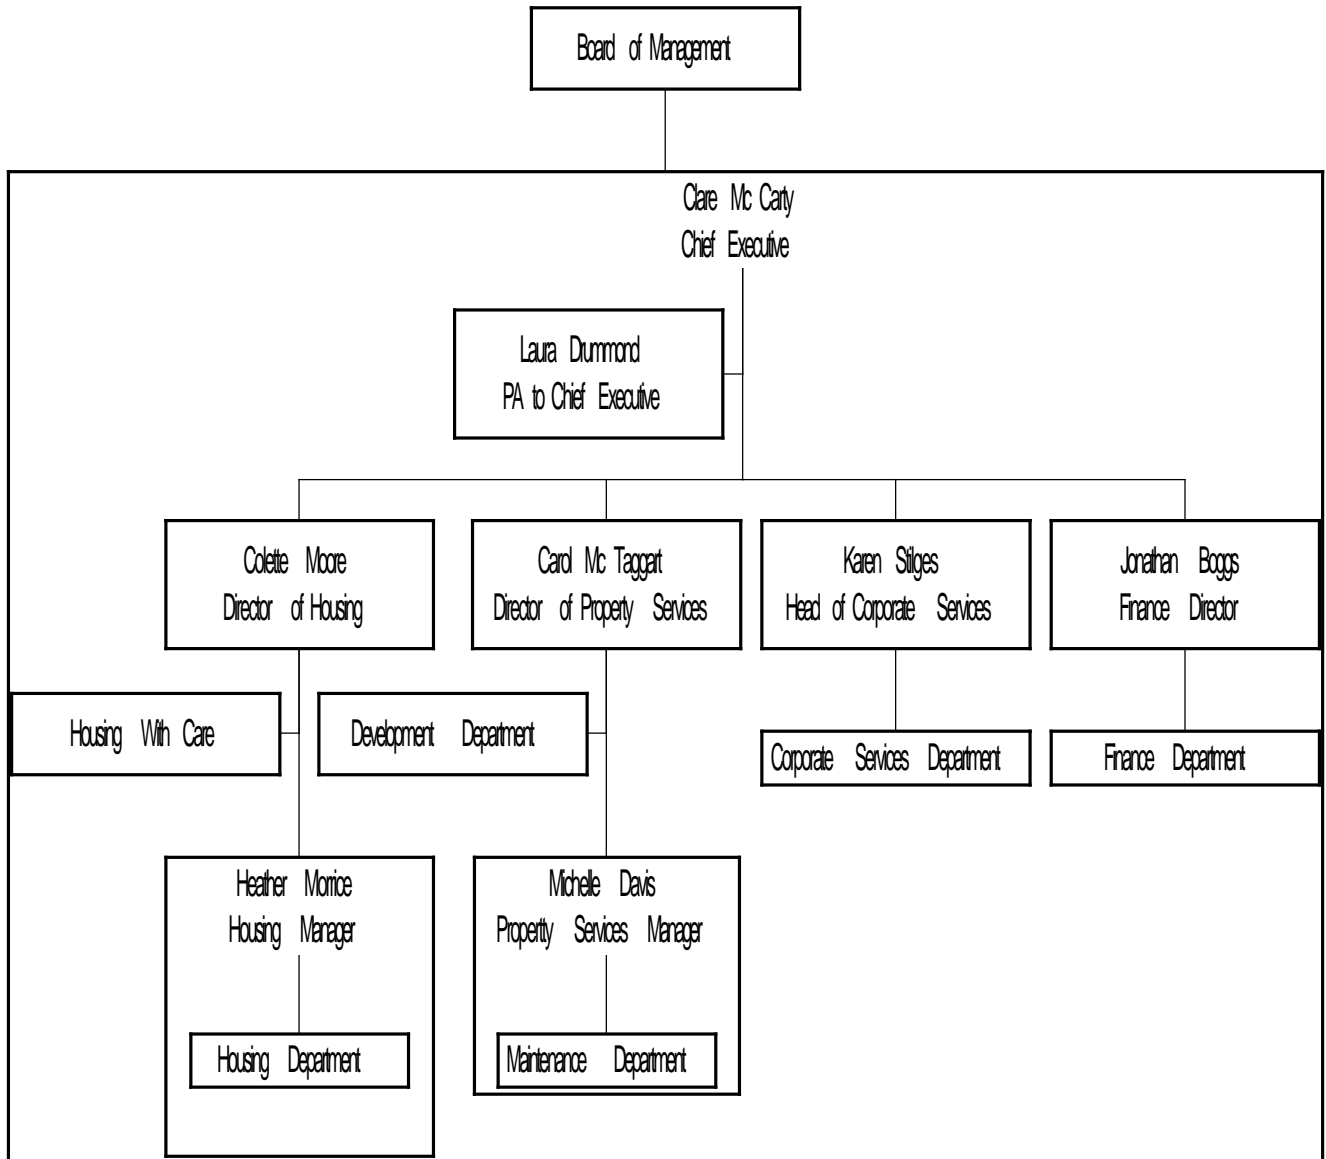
Board of Management

Clare Mc Carty
Chief Executive

Laura Drummond
PA to Chief Executive

Colette Moore
Director of Housing

Carol Mc Taggart
Director of Property Services

Karen Stilges
Head of Corporate Services

Jonathan Boggs
Finance Director

Housing With Care

Development Department

Corporate Services Department

Finance Department

Heather Morrice
Housing Manager

Michelle Davis
Property Services Manager

Housing Department

Maintenance Department